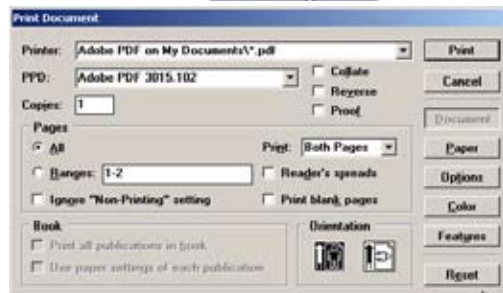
Print Document

Printer: Adobe PDF on My Documents\*.pdf

Print

PPD: Adobe PDF 3015.102

Collate

Cancel

Reverse

Copies: 1

Proof

Document

Pages

All

Print: Both Pages

Paper

Ranges: 1-2

Reader's spreads

Options

Ignore "Non-Printing" setting

Print blank pages

Color

Book

Orientation

Features

Print all publications in book

Use paper settings of each publication

Reset